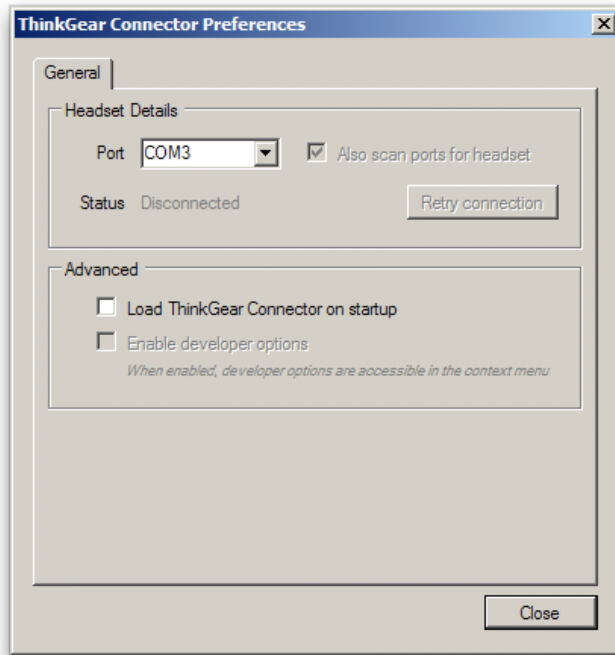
ThinkGear Connector Preferences

×

General

Headset Details

Port COM3

Also scan ports for headset

Status Disconnected

Retry connection

Advanced

Load ThinkGear Connector on startup

Enable developer options

When enabled, developer options are accessible in the context menu

Close